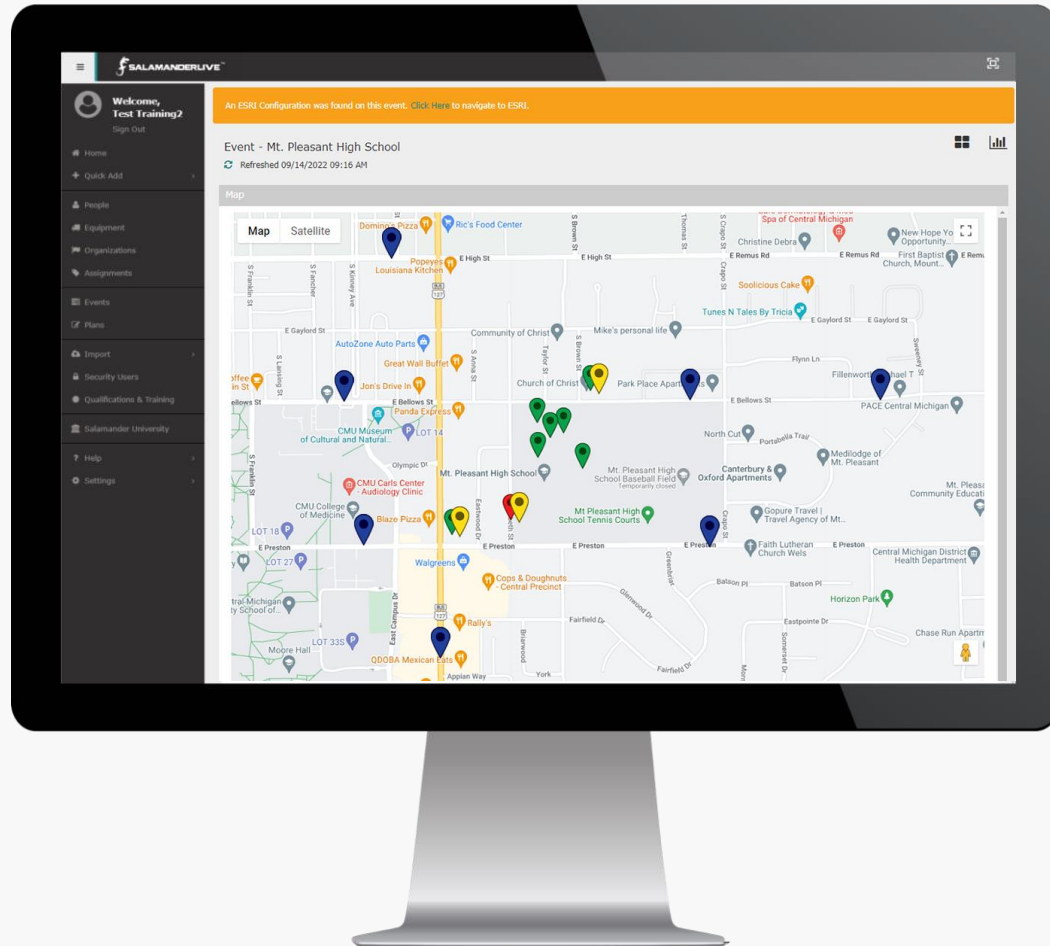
SALAMANDERLIVE™

Welcome, Test Training2
Sign Out

Home
Quick Add
People
Equipment
Organizations
Assignments
Events
Plans
Import
Security Users
Qualifications & Training
Salamander University
Help
Settings

An ESRI Configuration was found on this event. Click Here to navigate to ESRI.

Event - Mt. Pleasant High School
Refreshed 09/14/2022 09:16 AM

Map

Map Satellite

Domino's Pizza
Ric's Food Center
Spa of Central Michigan
Christine Debra
New Hope Yo Opportunity...
Popeyes Louisiana Kitchen
E High St
E Remus Rd
First Baptist Church, Mount...
Soolicious Cake
Tunes N Tales By Tricia
E Gaylord St
Community of Christ
Mike's personal life
AutoZone Auto Parts
Great Wall Buffet
Flynn Ln
Jon's Drive In
Church of Christ
Park Place Apartments
Fillenworth Michael T
E Bellows St
Panda Express
PACE Central Michigan
CMU Museum of Cultural and Natural...
LOT 14
North Cut
Portabella Trail
Medilodge of Mt. Pleasant
Olympic Dr
Mt. Pleasant High School
Mt. Pleasant High School Baseball Field
Temporarily closed
Canterbury & Oxford Apartments
Mt. Pleasa Community Educati
CMU Carls Center - Audiology Clinic
CMU College of Medicine
Blaze Pizza
Mt Pleasant High School Tennis Courts
Gopure Travel | Travel Agency of Mt...
LOT 18
E Preston
Faith Lutheran Church Wels
Central Michigan District Health Department
LOT 27
Walgreens
Cops & Doughnuts - Central Precinct
Batson Pl
Horizon Park
Central Michigan Sky School of...
Rally's
Fairfield Dr
Eastpointe Dr
Chase Run Apartm
LOT 33S
Moore Hall
QDOBA Mexican Eats
Appian Way
York
S Franklin St
S Fancher
S Kinney Ave
S Lansing St
S Brown St
Thomas St
S Crapo St
Crapo St
Taylor St
S Arnia St
Sweeney St
Eastwood Dr
East Campus Dr
Brentwood
Greenbriar
Glenwood Dr
Somerset Dr
Fairfield Dr
Ellows St
offee in St
Bus 127